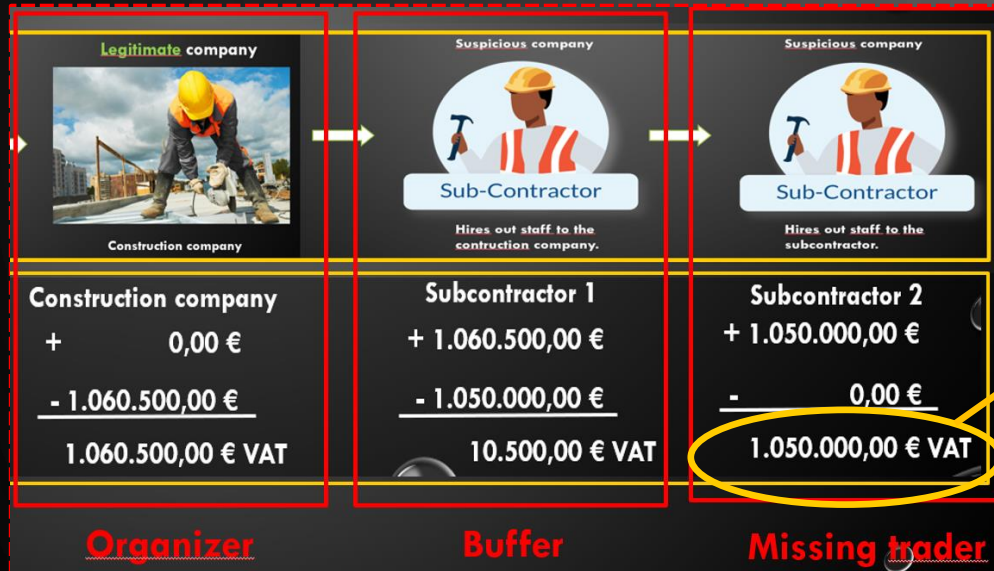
Legitimate company

Construction company

Construction company

+ 0,00 €

- 1.060.500,00 €

1.060.500,00 € VAT

Organizer

Suspicious company

Sub-Contractor

Hires out staff to the contruction company.

Subcontractor 1

+ 1.060.500,00 €

- 1.050.000,00 €

10.500,00 € VAT

Buffer

Suspicious company

Sub-Contractor

Hires out staff to the subcontractor.

Subcontractor 2

+ 1.050.000,00 €

- 0,00 €

1.050.000,00 € VAT

Missing trader